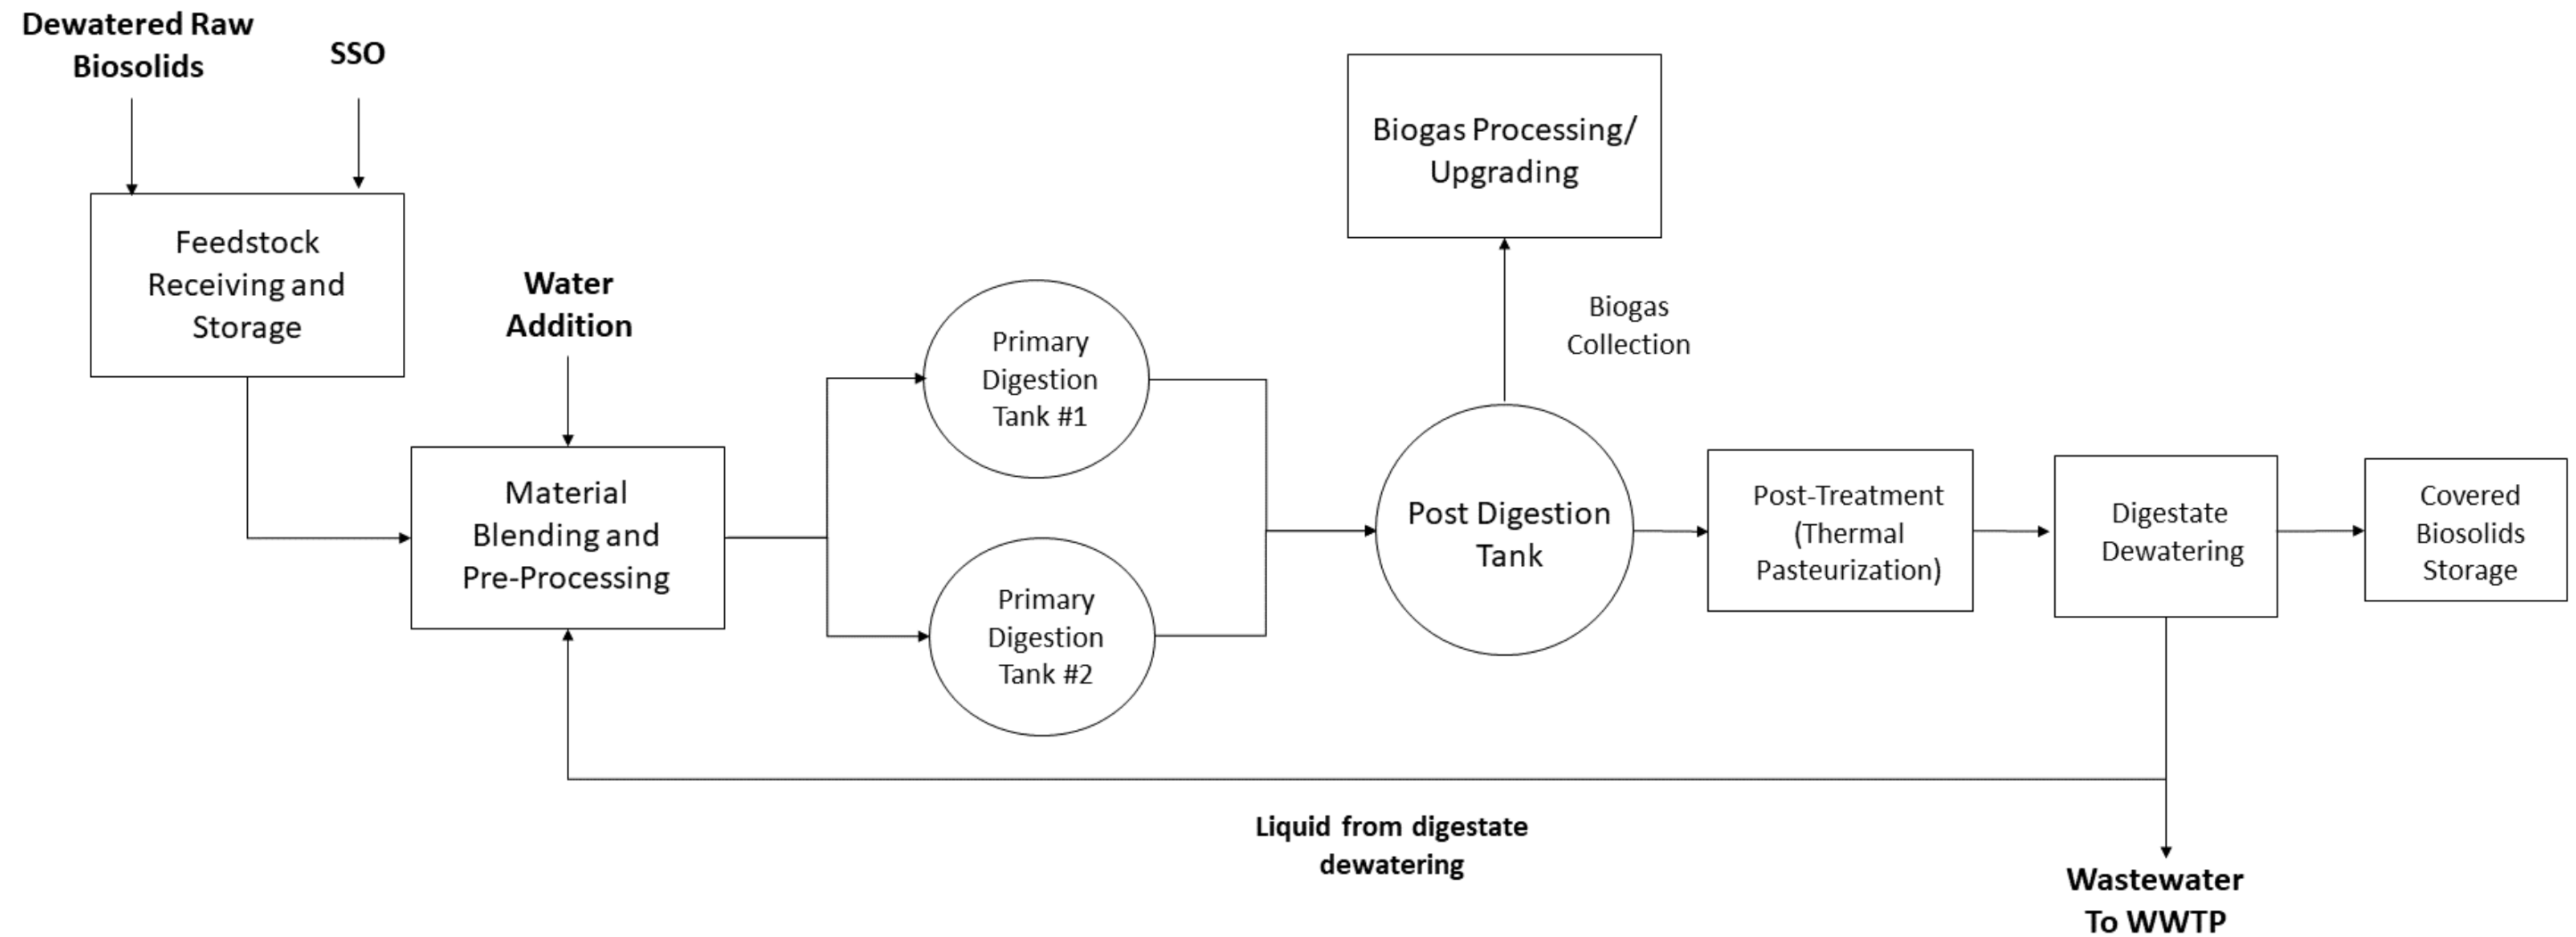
Dewatered Raw Biosolids

SSO

Feedstock Receiving and Storage

Water Addition

Material Blending and Pre-Processing

Primary Digestion Tank #1

Primary Digestion Tank #2

Biogas Processing/ Upgrading

Biogas Collection

Post Digestion Tank

Post-Treatment (Thermal Pasteurization)

Digestate Dewatering

Covered Biosolids Storage

Liquid from digestate dewatering

Wastewater To WWTP